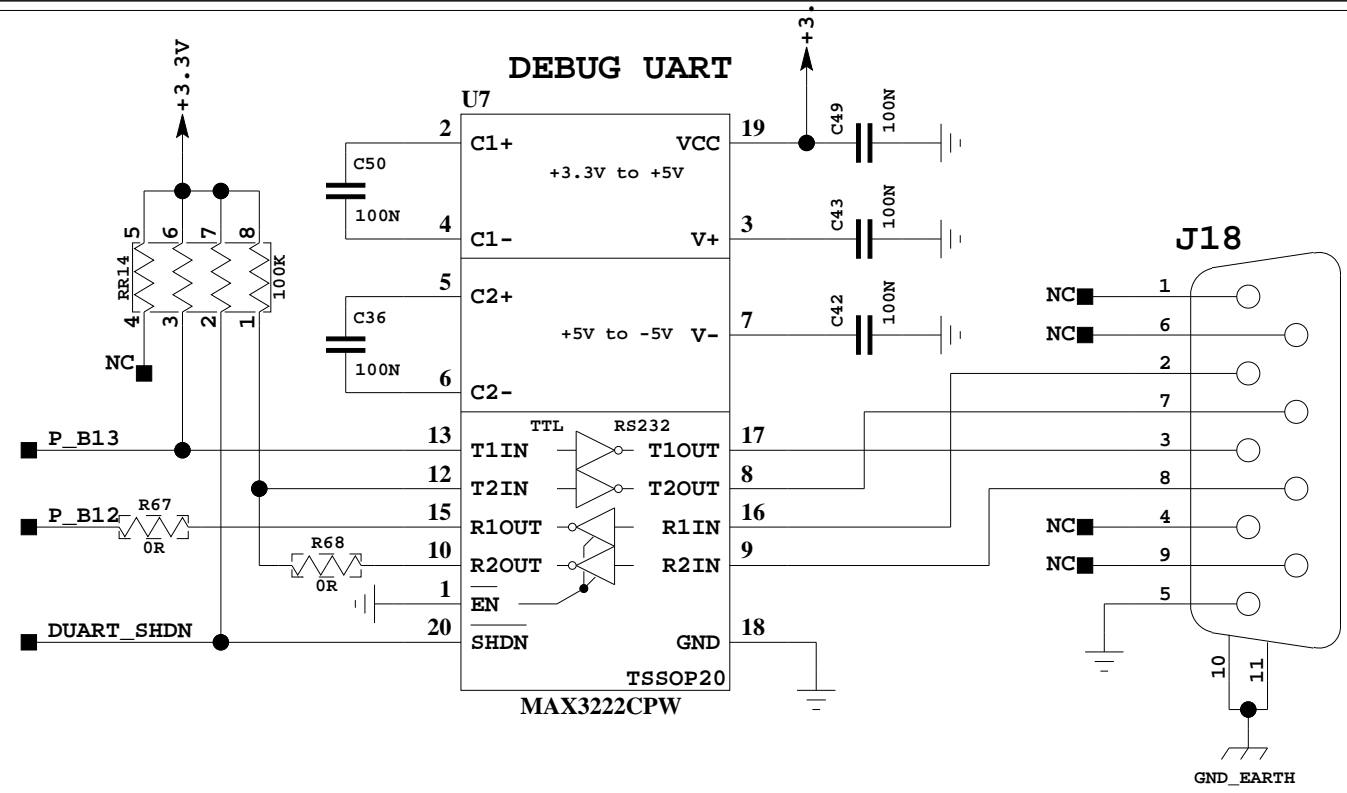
+3.3V

DEBUG UART

+3.

U7

2 C1+ VCC 19
+3.3V to +5V
C50
100N
4 C1- V+ 3

C49 100N
C43 100N
C42 100N

5 C2+
C36
100N
+5V to -5V V- 7
6 C2-

5 6 7 8
RR14 100K
4 3 2 1
NC

TTL RS232
P_B13 13 T1IN T1OUT 17
12 T2IN T2OUT 8
P_B12 R67 0R 15 R1OUT R1IN 16
R68 0R 10 R2OUT R2IN 9
1 $\overline{EN}$
DUART_SHDN 20 $\overline{SHDN}$ GND 18
TSSOP20
MAX3222CPW

J18
NC 1
NC 6
2
7
3
8
NC 4
NC 9
5
10 11
GND_EARTH